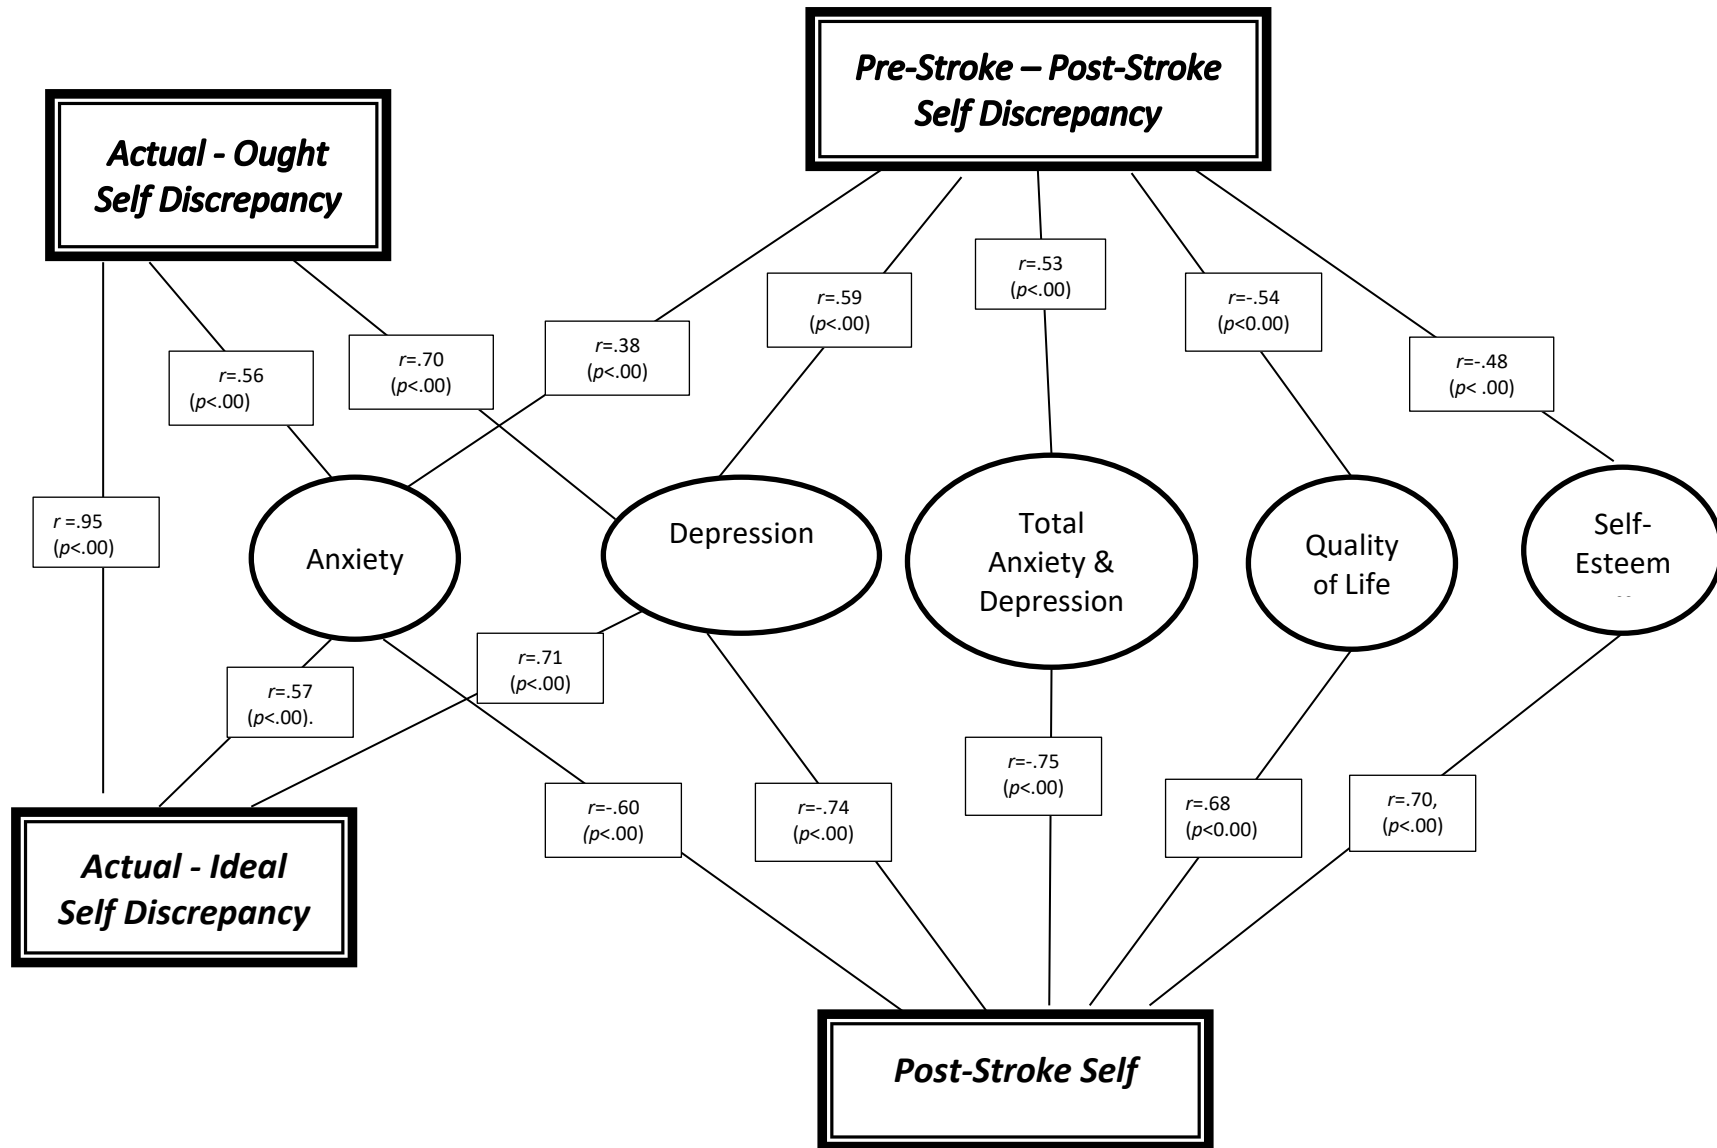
Pre-Stroke – Post-Stroke Self Discrepancy

Actual - Ought Self Discrepancy

$r$=.59 ($p$<.00)

$r$=.53 ($p$<.00)

$r$=-.54 ($p$<0.00)

$r$=.38 ($p$<.00)

$r$=-.48 ($p$< .00)

$r$=.56 ($p$<.00)

$r$=.70 ($p$<.00)

$r$ =.95 ($p$<.00)

Anxiety

Depression

Total Anxiety & Depression

Quality of Life

Self-Esteem

$r$=.71 ($p$<.00)

$r$=.57 ($p$<.00).

$r$=-.75 ($p$<.00)

$r$=-.60 ($p$<.00)

$r$=-.74 ($p$<.00)

$r$=.68 ($p$<0.00)

$r$=.70, ($p$<.00)

Actual - Ideal Self Discrepancy

Post-Stroke Self